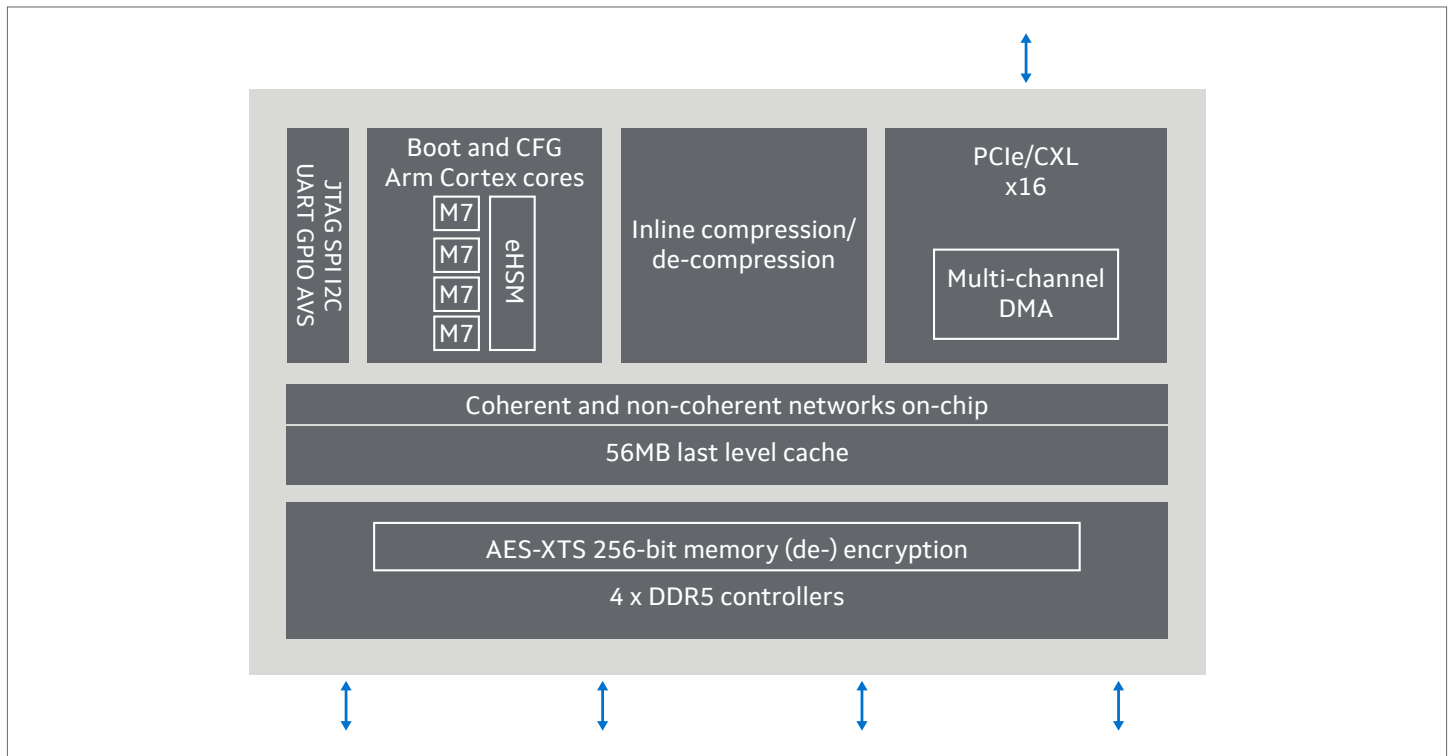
JTAG SPI I2C
UART GPIO AVS

Boot and CFG
Arm Cortex cores

M7
M7
M7
M7

eHSM

Inline compression/
de-compression

PCIe/CXL
x16

Multi-channel
DMA

Coherent and non-coherent networks on-chip

56MB last level cache

AES-XTS 256-bit memory (de-) encryption

4 x DDR5 controllers